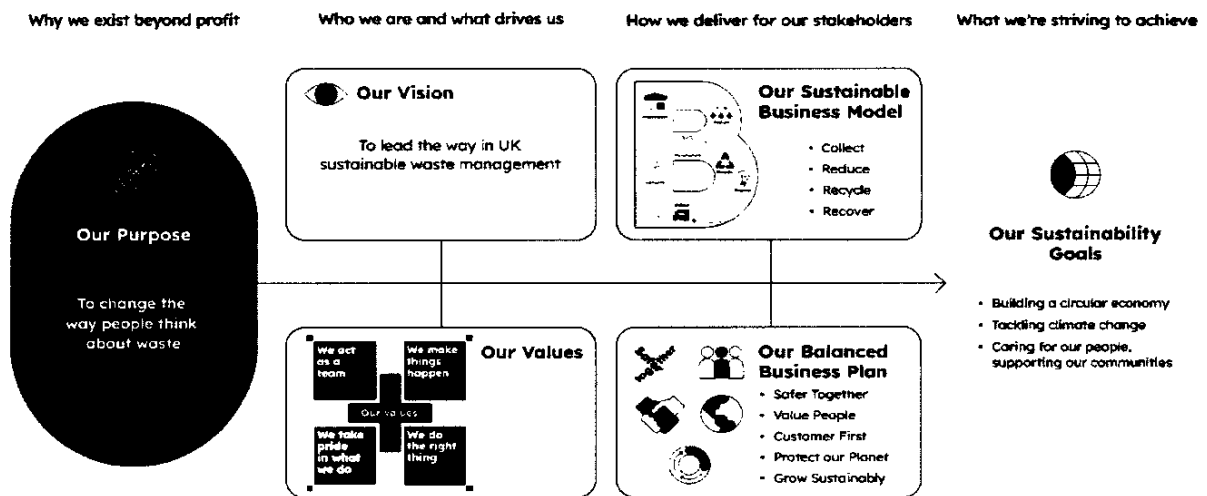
Why we exist beyond profit

Our Purpose

To change the way people think about waste

Who we are and what drives us

Our Vision

To lead the way in UK sustainable waste management

Our Values

We act as a team

We make things happen

Our values

We take pride in what we do

We do the right thing

How we deliver for our stakeholders

Our Sustainable Business Model

• Collect
• Reduce
• Recycle
• Recover

Our Balanced Business Plan

• Safer Together
• Value People
• Customer First
• Protect our Planet
• Grow Sustainably

What we're striving to achieve

Our Sustainability Goals

• Building a circular economy
• Tackling climate change
• Caring for our people, supporting our communities